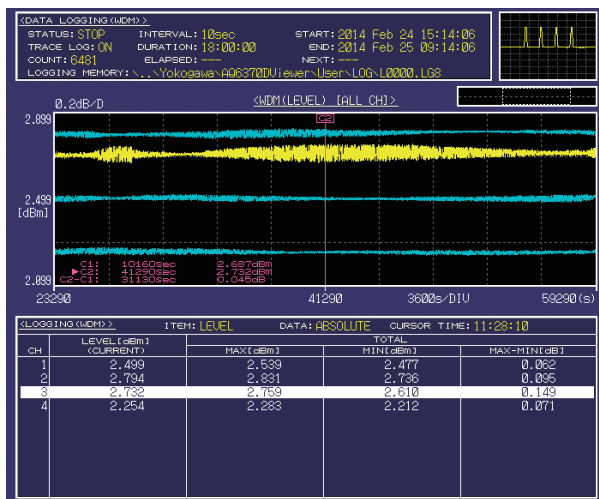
<DATA LOGGING(WDM)>
STATUS: STOP INTERVAL: 10sec START: 2014 Feb 24 15:14:06
TRACE LOG: ON DURATION: 18:00:00 END: 2014 Feb 25 09:14:06
COUNT: 6481 ELAPSED: --- NEXT: ---
LOGGING MEMORY: ..\Yokogawa\AQ6370DViewer\User\LOG\L0000.LG8

0.2dB/D <WDM(LEVEL) [ALL CH]>
C2
2.899
2.499
[dBm]
C1: 10160sec 2.687dBm
▶C2: 41290sec 2.732dBm
C2-C1: 31130sec 0.045dB
2.899
23290 41290 3600s/DIV 59290(s)

<LOGGING(WDM)> ITEM: LEVEL DATA: ABSOLUTE CURSOR TIME: 11:28:10

| CH | LEVEL[dBm] (CURRENT) | TOTAL MAX[dBm] | TOTAL MIN[dBm] | TOTAL MAX-MIN[dB] |
|---|---|---|---|---|
| 1 | 2.499 | 2.539 | 2.477 | 0.062 |
| 2 | 2.794 | 2.831 | 2.736 | 0.095 |
| 3 | 2.732 | 2.759 | 2.610 | 0.149 |
| 4 | 2.254 | 2.283 | 2.212 | 0.071 |